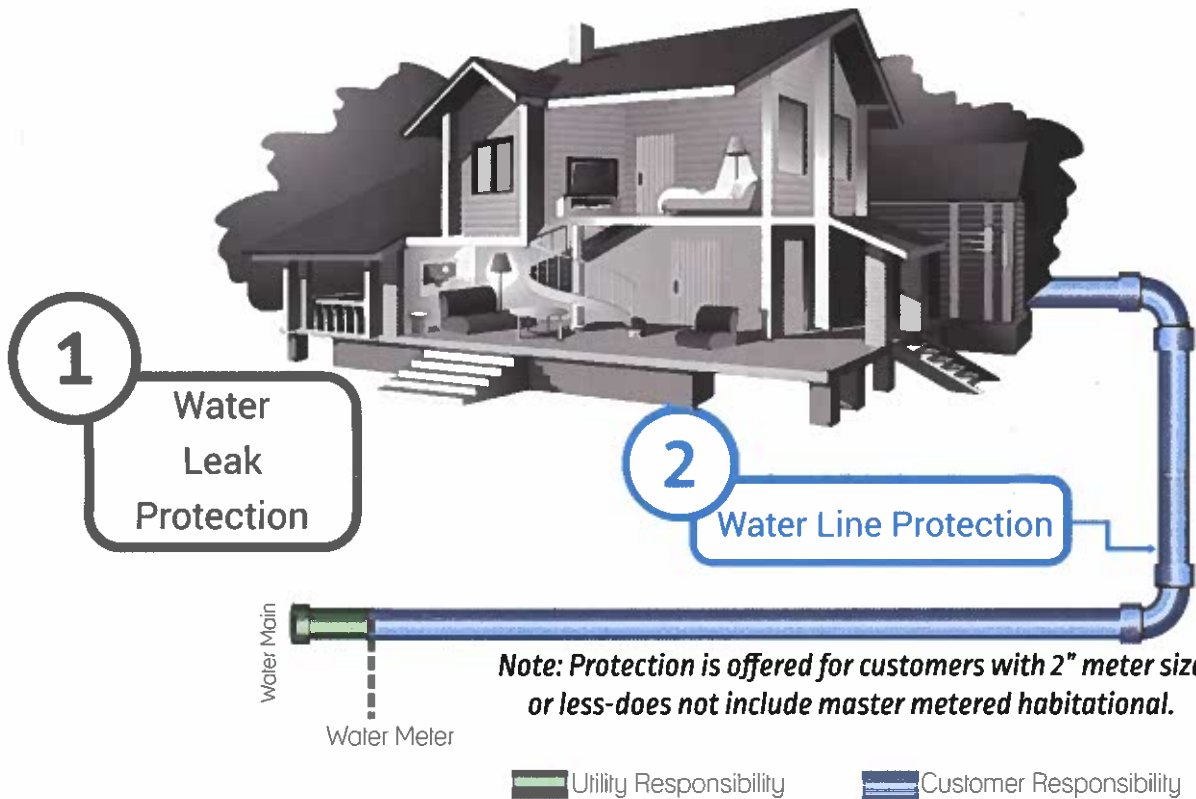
1

Water Leak Protection

2

Water Line Protection

Water Main

Note: Protection is offered for customers with 2" meter siz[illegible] or less-does not include master metered habitational.

Water Meter

Utility Responsibility

Customer Responsibility